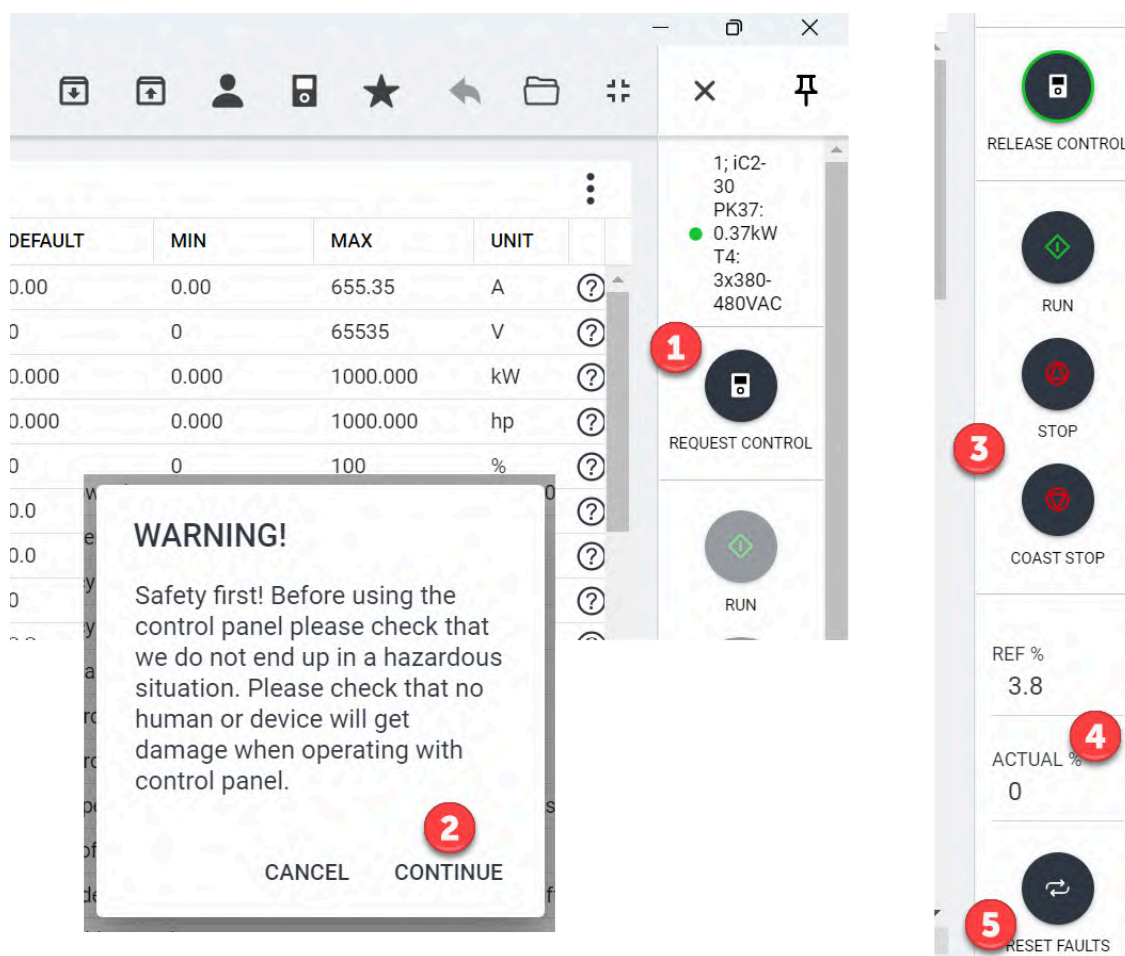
| DEFAULT | MIN | MAX | UNIT |
|---|---|---|---|
| 0.00 | 0.00 | 655.35 | A |
| 0 | 0 | 65535 | V |
| 0.000 | 0.000 | 1000.000 | kW |
| 0.000 | 0.000 | 1000.000 | hp |
| 0 | 0 | 100 | % |
| 0.0 | | | |
| 0.0 | | | |
| 0 | | | |

1; iC2-30 PK37: 0.37kW T4: 3x380-480VAC

1

REQUEST CONTROL

RUN

WARNING!

Safety first! Before using the control panel please check that we do not end up in a hazardous situation. Please check that no human or device will get damage when operating with control panel.

2

CANCEL CONTINUE

RELEASE CONTROL

RUN

3

STOP

COAST STOP

REF %
3.8

4

ACTUAL %
0

5

RESET FAULTS